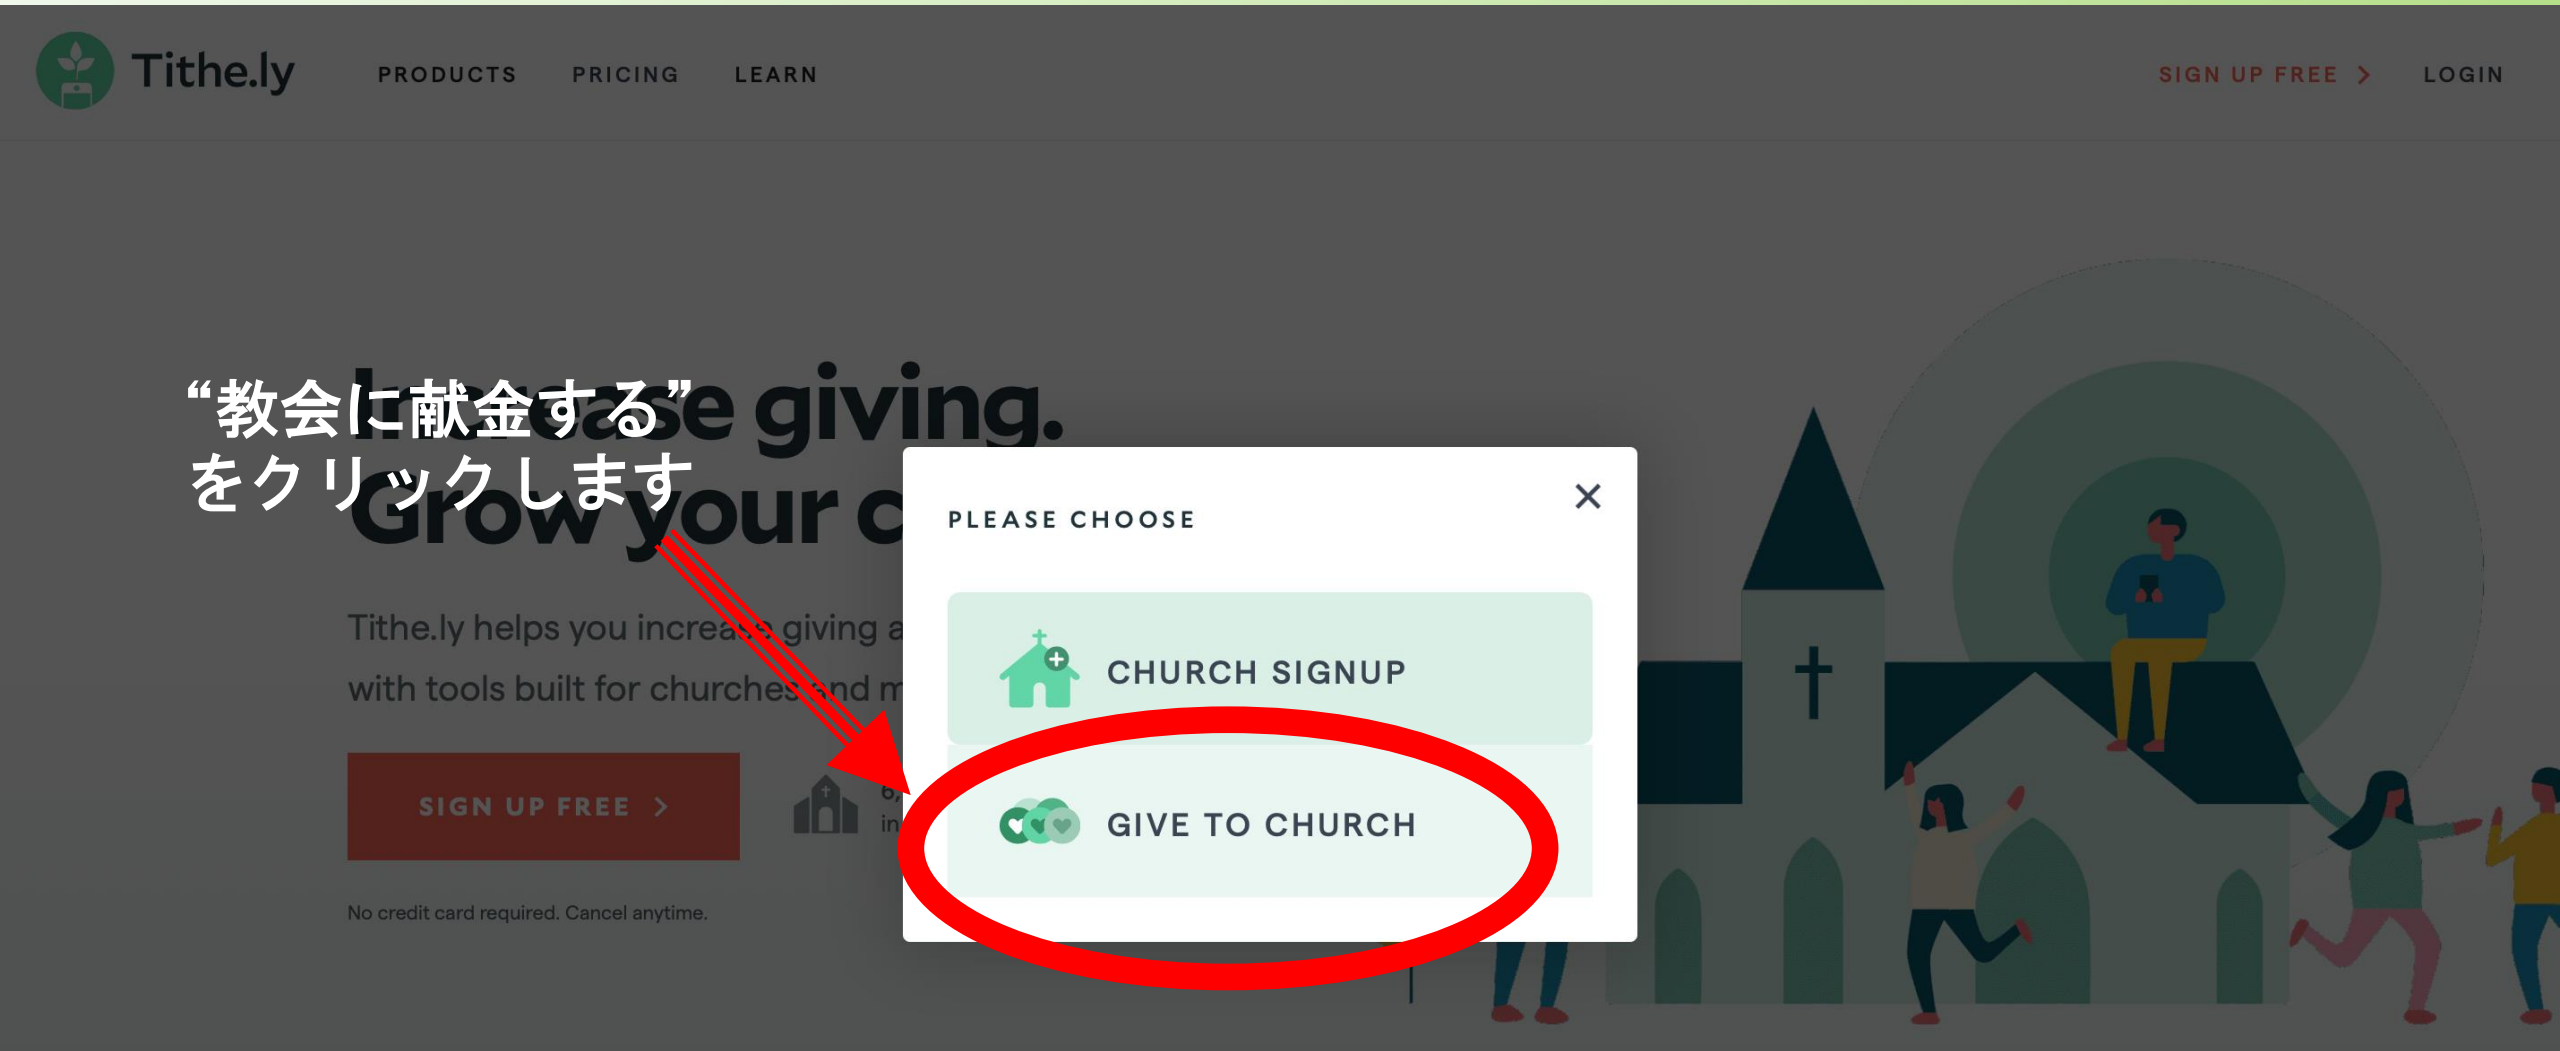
Tithe.ly

PRODUCTS PRICING LEARN

SIGN UP FREE > LOGIN

“教会に献金する”
をクリックします

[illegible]e giving.
Grow your c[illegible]

Tithe.ly helps you increa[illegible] giving a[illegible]
with tools built for churche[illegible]and m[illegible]

SIGN UP FREE >

6,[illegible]
in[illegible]

No credit card required. Cancel anytime.

PLEASE CHOOSE

×

CHURCH SIGNUP

GIVE TO CHURCH